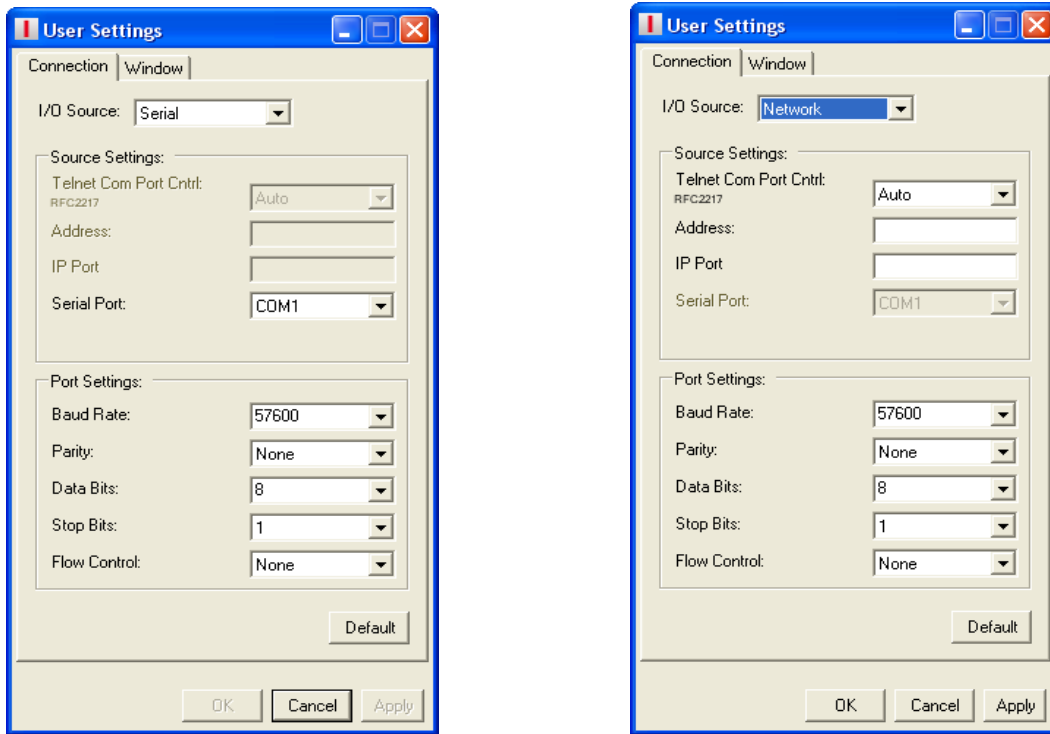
User Settings

Connection | Window

I/O Source: Serial

Source Settings:

Telnet Com Port Cntrl:
RFC2217 Auto

Address:

IP Port

Serial Port: COM1

Port Settings:

Baud Rate: 57600

Parity: None

Data Bits: 8

Stop Bits: 1

Flow Control: None

Default

OK Cancel Apply

User Settings

Connection | Window

I/O Source: Network

Source Settings:

Telnet Com Port Cntrl:
RFC2217 Auto

Address:

IP Port

Serial Port: COM1

Port Settings:

Baud Rate: 57600

Parity: None

Data Bits: 8

Stop Bits: 1

Flow Control: None

Default

OK Cancel Apply